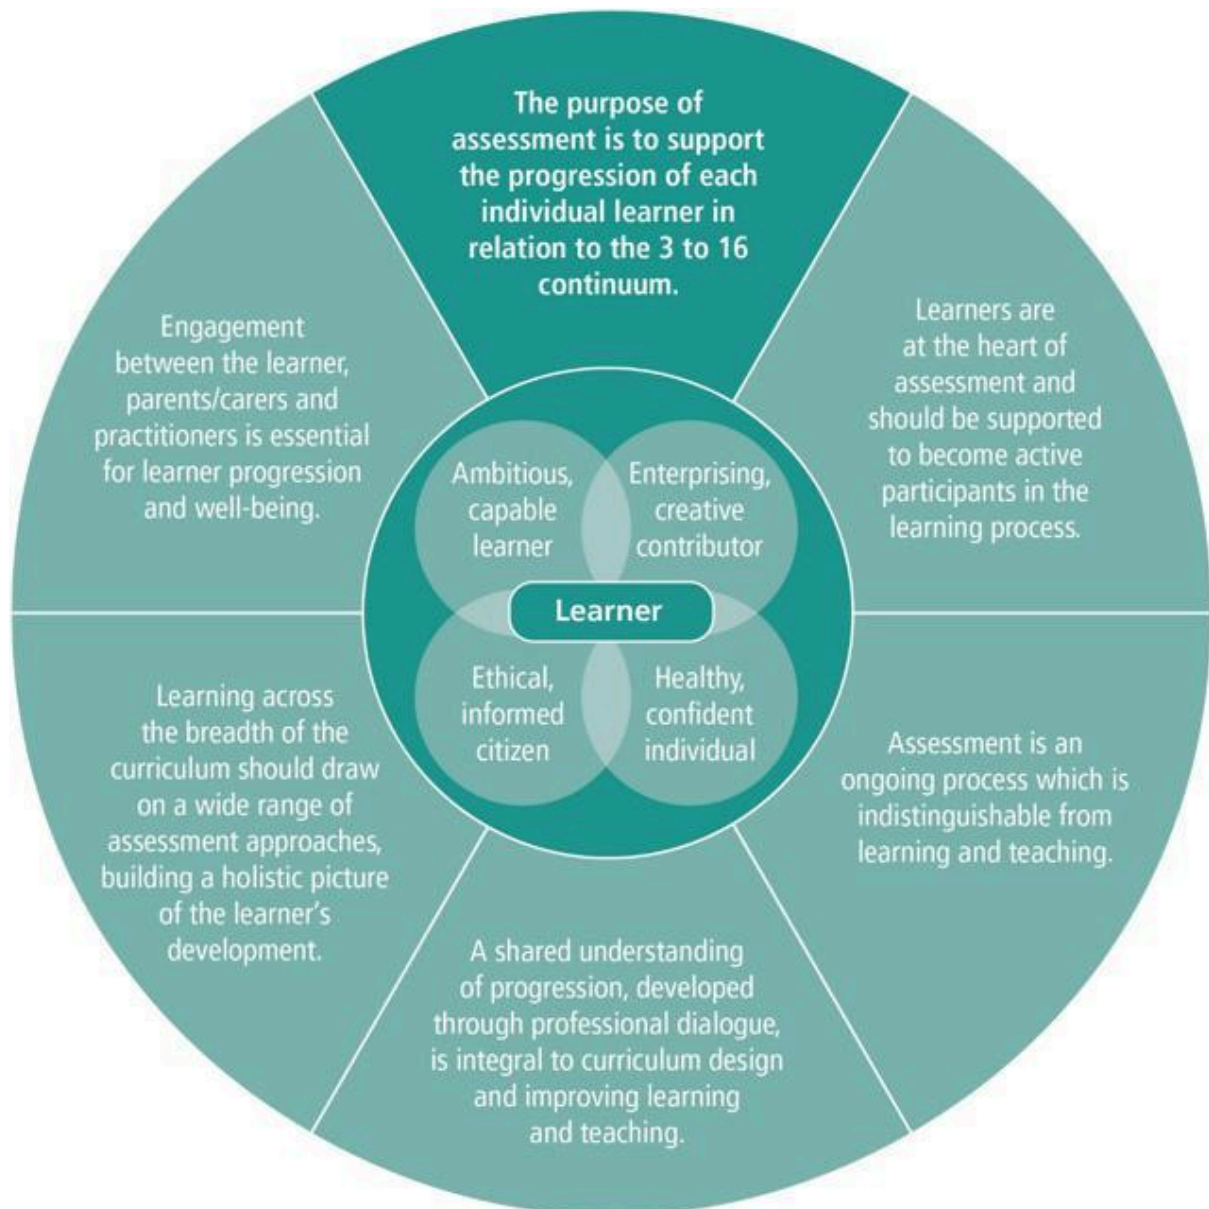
The purpose of assessment is to support the progression of each individual learner in relation to the 3 to 16 continuum.

Learners are at the heart of assessment and should be supported to become active participants in the learning process.

Assessment is an ongoing process which is indistinguishable from learning and teaching.

A shared understanding of progression, developed through professional dialogue, is integral to curriculum design and improving learning and teaching.

Learning across the breadth of the curriculum should draw on a wide range of assessment approaches, building a holistic picture of the learner's development.

Engagement between the learner, parents/carers and practitioners is essential for learner progression and well-being.

Ambitious, capable learner

Enterprising, creative contributor

Learner

Ethical, informed citizen

Healthy, confident individual